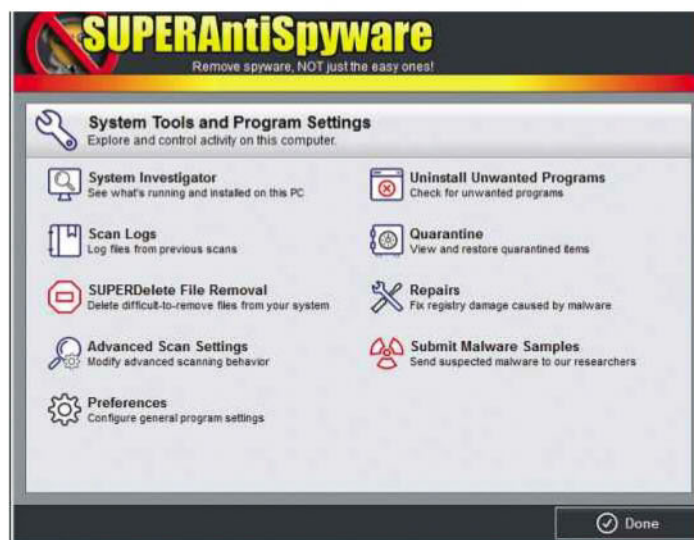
SUPERAntiSpyware
Remove spyware, NOT just the easy ones!

System Tools and Program Settings
Explore and control activity on this computer.

System Investigator
See what's running and installed on this PC

Scan Logs
Log files from previous scans

SUPERDelete File Removal
Delete difficult-to-remove files from your system

Advanced Scan Settings
Modify advanced scanning behavior

Preferences
Configure general program settings

Uninstall Unwanted Programs
Check for unwanted programs

Quarantine
View and restore quarantined items

Repairs
Fix registry damage caused by malware

Submit Malware Samples
Send suspected malware to our researchers

Done